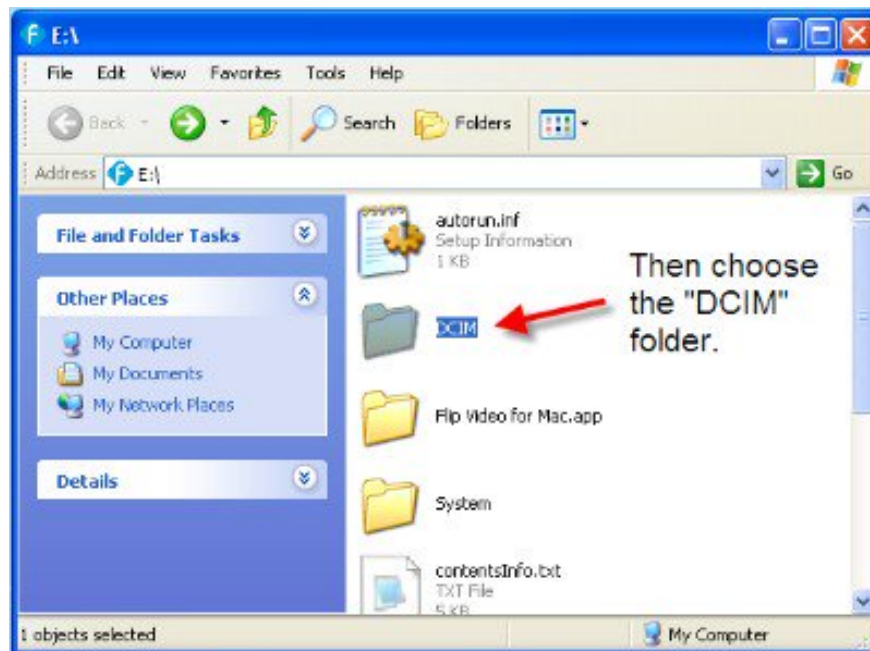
E:\

File Edit View Favorites Tools Help

Back Search Folders

Address E:\

Go

File and Folder Tasks

Other Places

My Computer
My Documents
My Network Places

Details

autorun.inf
Setup Information
1 KB

DCIM

Then choose the "DCIM" folder.

Flip Video for Mac.app

System

contentsInfo.txt
TXT File
5 KB

1 objects selected

My Computer